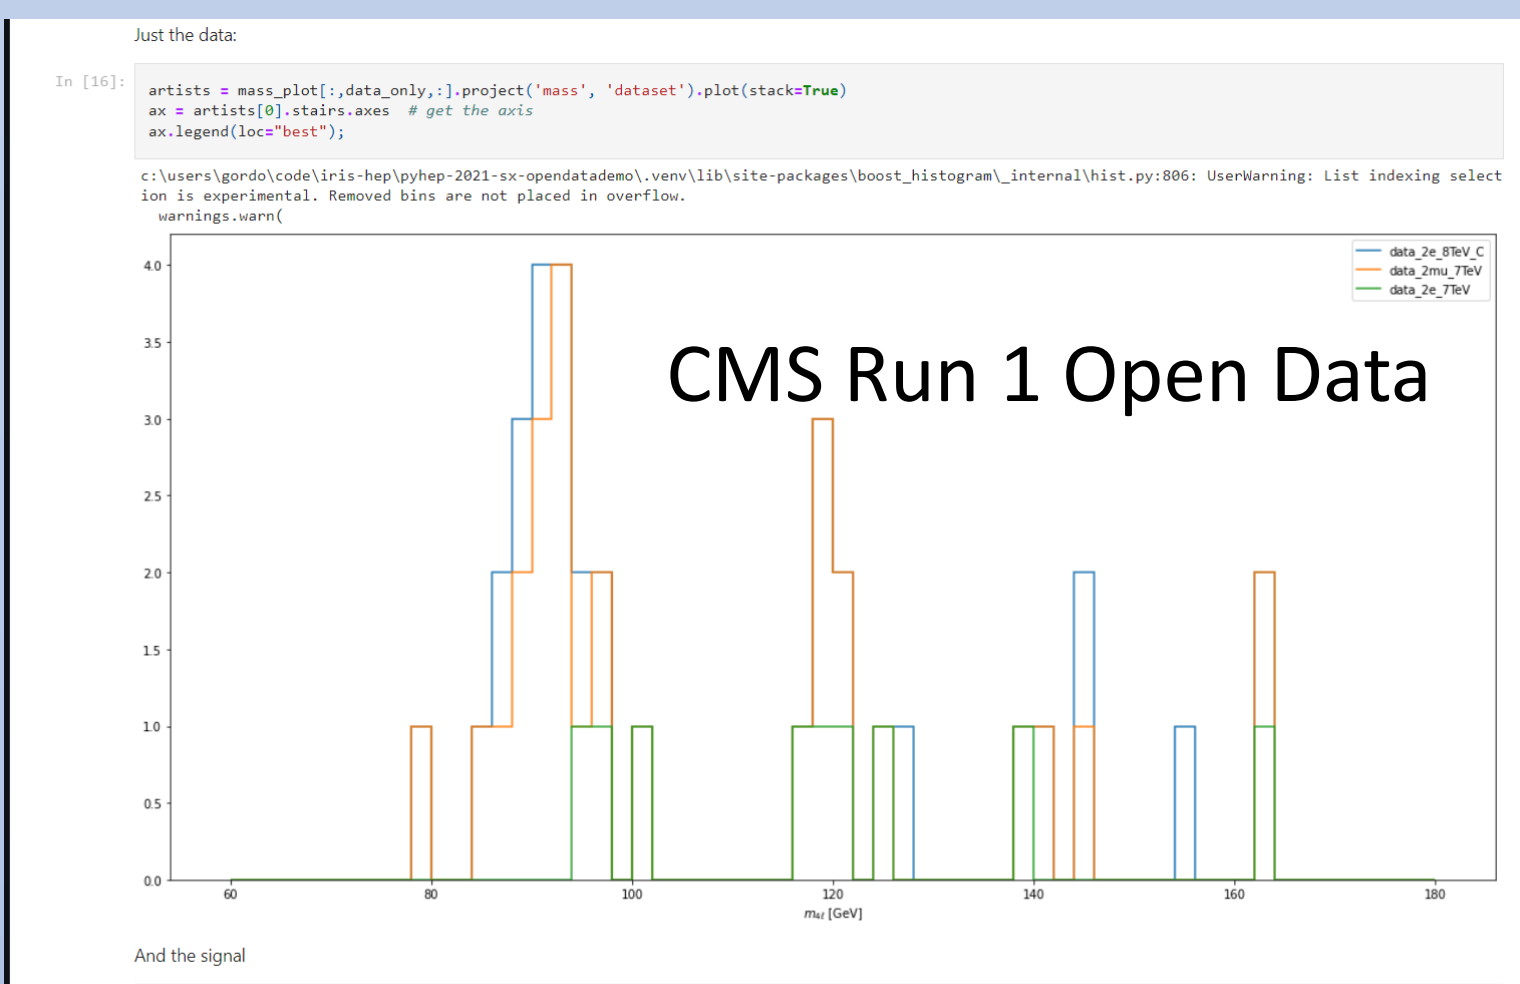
Just the data:

In [16]:

artists = mass_plot[:,data_only,:].project('mass', 'dataset').plot(stack=True)
ax = artists[0].stairs.axes  # get the axis
ax.legend(loc="best");

c:\users\gordo\code\iris-hep\pyhep-2021-sx-opendatademo\.venv\lib\site-packages\boost_histogram\_internal\hist.py:806: UserWarning: List indexing selection is experimental. Removed bins are not placed in overflow.
  warnings.warn(

data_2e_8TeV_C
data_2mu_7TeV
data_2e_7TeV

CMS Run 1 Open Data

4.0
3.5
3.0
2.5
2.0
1.5
1.0
0.5
0.0

60 80 100 120 140 160 180

$m_{4\ell}$ [GeV]

And the signal